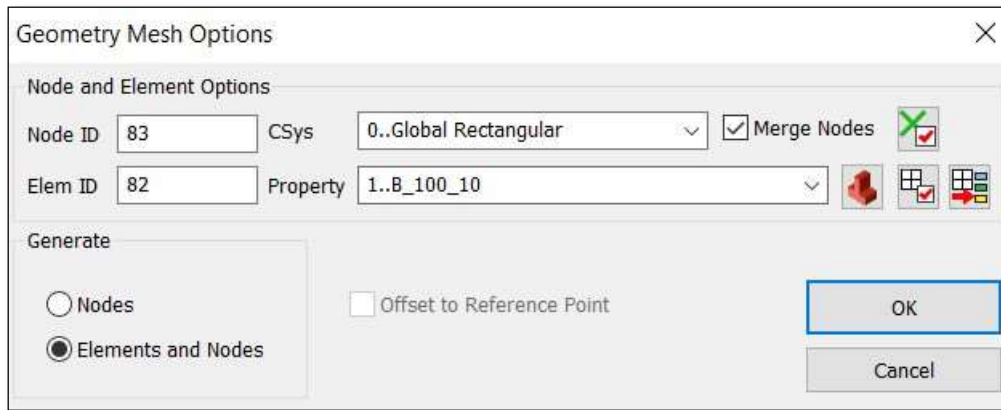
Geometry Mesh Options

Node and Element Options

Node ID 83
CSys 0..Global Rectangular
Merge Nodes

Elem ID 82
Property 1..B_100_10

Generate

Nodes
Elements and Nodes

Offset to Reference Point

OK
Cancel